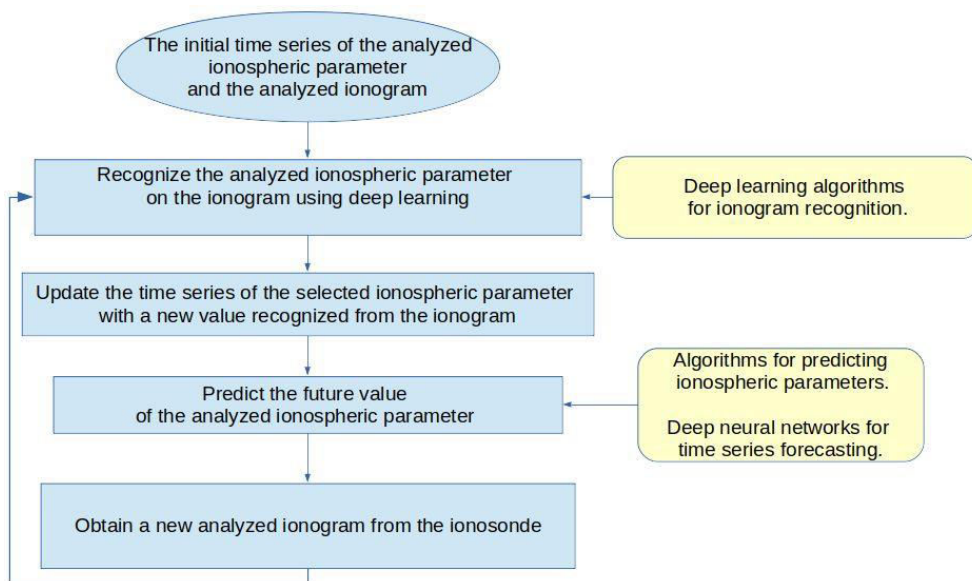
The initial time series of the analyzed ionospheric parameter and the analyzed ionogram

Recognize the analyzed ionospheric parameter on the ionogram using deep learning

Deep learning algorithms for ionogram recognition.

Update the time series of the selected ionospheric parameter with a new value recognized from the ionogram

Predict the future value of the analyzed ionospheric parameter

Algorithms for predicting ionospheric parameters.

Deep neural networks for time series forecasting.

Obtain a new analyzed ionogram from the ionosonde